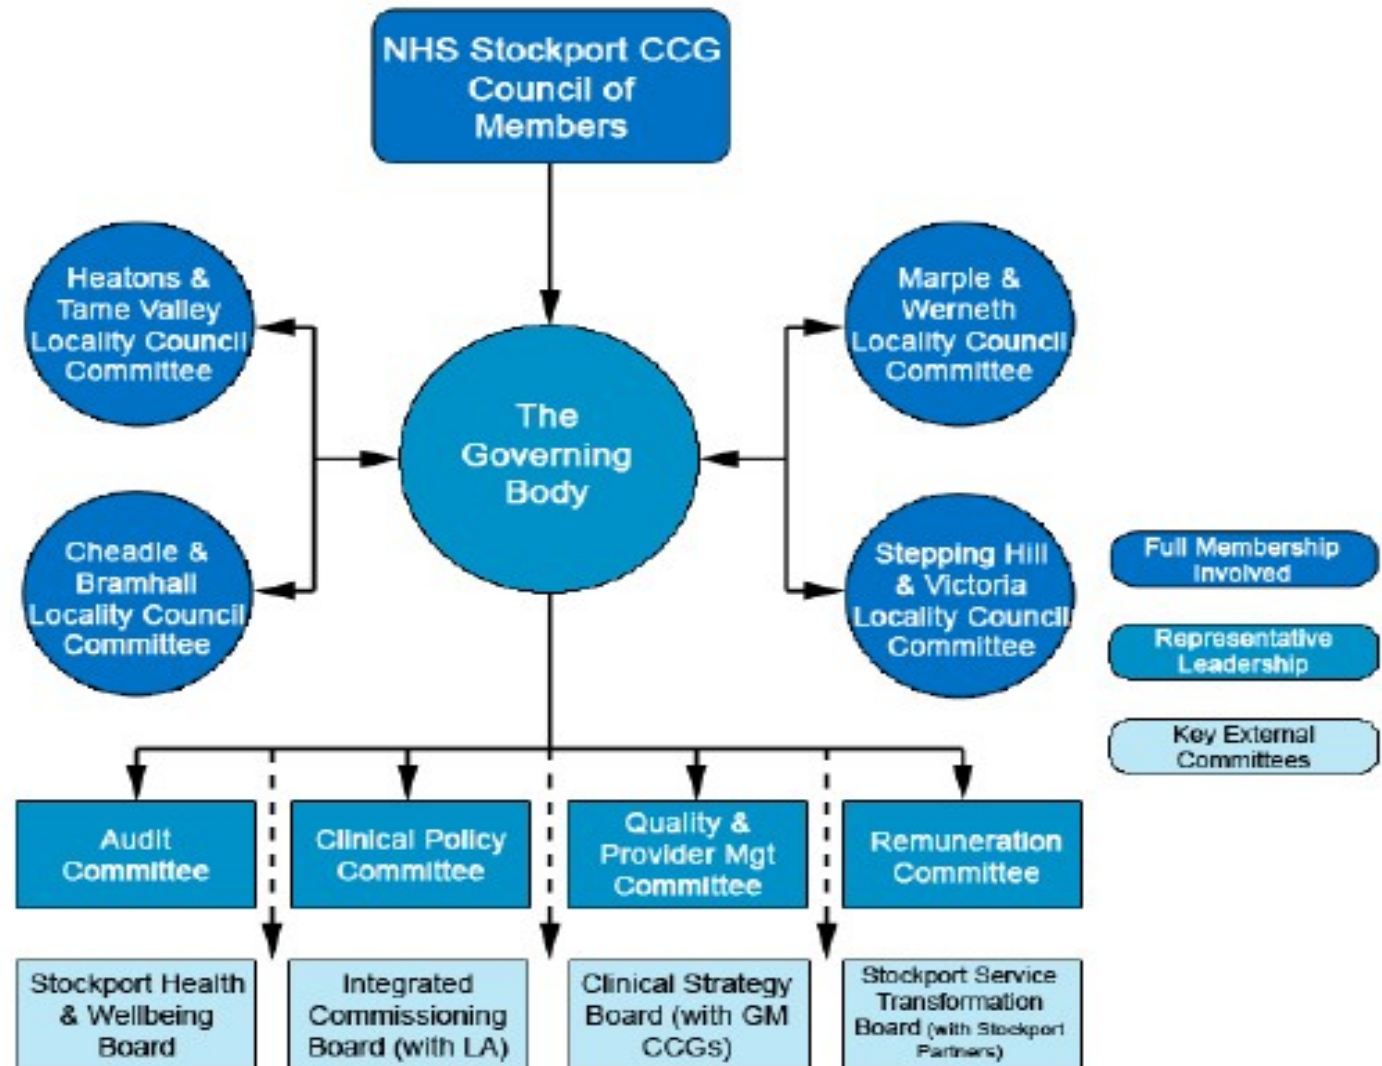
NHS Stockport CCG Council of Members

Heatons & Tame Valley Locality Council Committee

Marple & Werneth Locality Council Committee

The Governing Body

Cheadle & Bramhall Locality Council Committee

Stepping Hill & Victoria Locality Council Committee

Full Membership Involved

Representative Leadership

Key External Committees

Audit Committee

Clinical Policy Committee

Quality & Provider Mgt Committee

Remuneration Committee

Stockport Health & Wellbeing Board

Integrated Commissioning Board (with LA)

Clinical Strategy Board (with GM CCGs)

Stockport Service Transformation Board (with Stockport Partners)